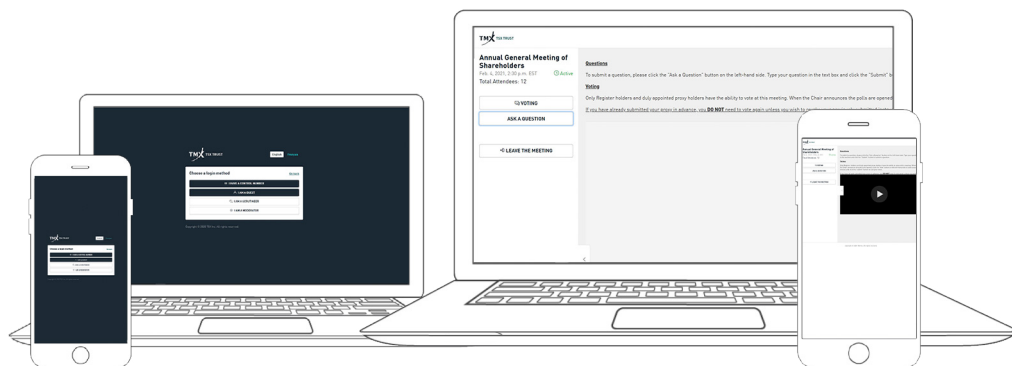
TMX TSX TRUST

Annual General Meeting of Shareholders

Feb. 4, 2021, 2:30 p.m. EST

Active

Total Attendees: 12

VOTING

ASK A QUESTION

LEAVE THE MEETING

Questions

To submit a question, please click the "Ask a Question" button on the left-hand side. Type your question in the text box and click the "Submit" b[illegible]

Voting

Only Register holders and duly appointed proxy holders have the ability to vote at this meeting. When the Chair announces the polls are opened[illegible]

If you have already submitted your proxy in advance, you DO NOT need to vote again unless you wish to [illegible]

TMX TSX TRUST

English Français

Choose a login method

I HAVE A CONTROL NUMBER

I AM A GUEST

I HAVE A GROUP PASSCODE

I AM A MODERATOR

TMX TSX TRUST

Choose a login method

Annual General Meeting of Shareholders

VOTING

ASK A QUESTION

LEAVE THE MEETING